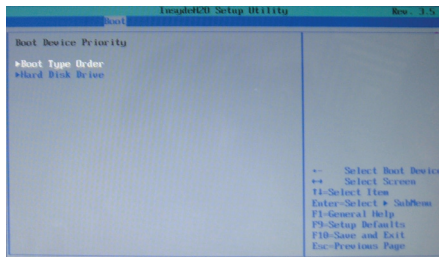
InsydeH2O Setup Utility Rev. 3.5

Boot

Boot Device Priority

▶Boot Type Order
▶Hard Disk Drive

←→ Select Boot Device
↔ Select Screen
↑↓=Select Item
Enter=Select ▶ SubMenu
F1=General Help
F9=Setup Defaults
F10=Save and Exit
Esc=Previous Page